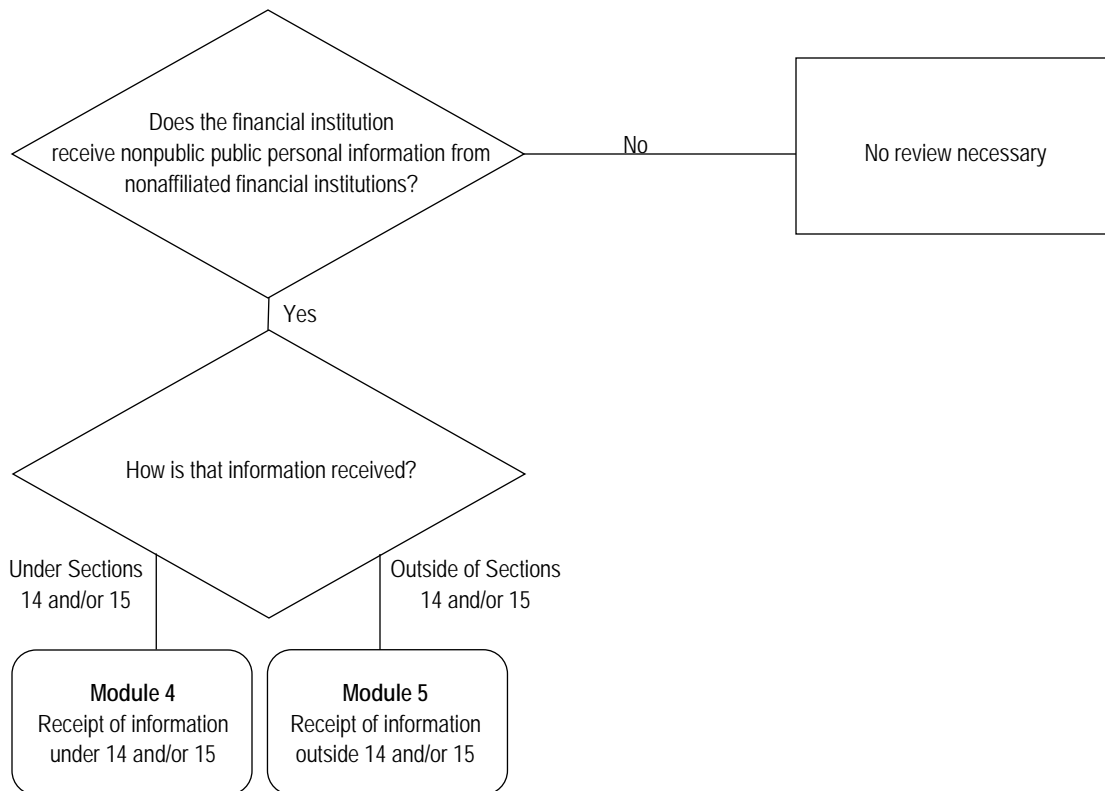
Does the financial institution receive nonpublic public personal information from nonaffiliated financial institutions?

No

No review necessary

Yes

How is that information received?

Under Sections 14 and/or 15

Outside of Sections 14 and/or 15

**Module 4**
Receipt of information under 14 and/or 15

**Module 5**
Receipt of information outside 14 and/or 15